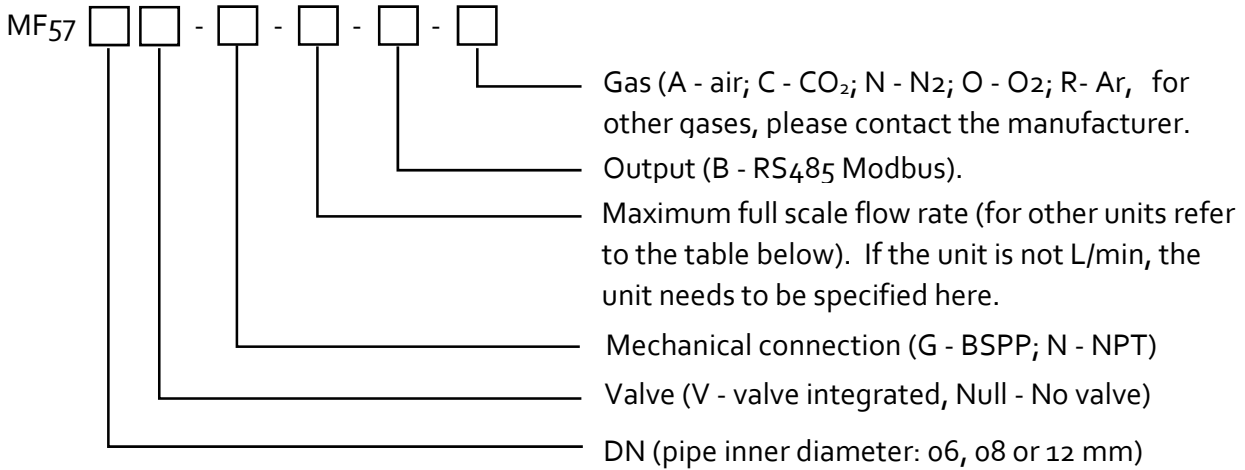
MF57 [ ] [ ] - [ ] - [ ] - [ ] - [ ]

Gas (A - air; C - $CO_2$; N - N2; O - O2; R- Ar, for other qases, please contact the manufacturer.

Output (B - RS485 Modbus).

Maximum full scale flow rate (for other units refer to the table below). If the unit is not L/min, the unit needs to be specified here.

Mechanical connection (G - BSPP; N - NPT)

Valve (V - valve integrated, Null - No valve)

DN (pipe inner diameter: 06, 08 or 12 mm)